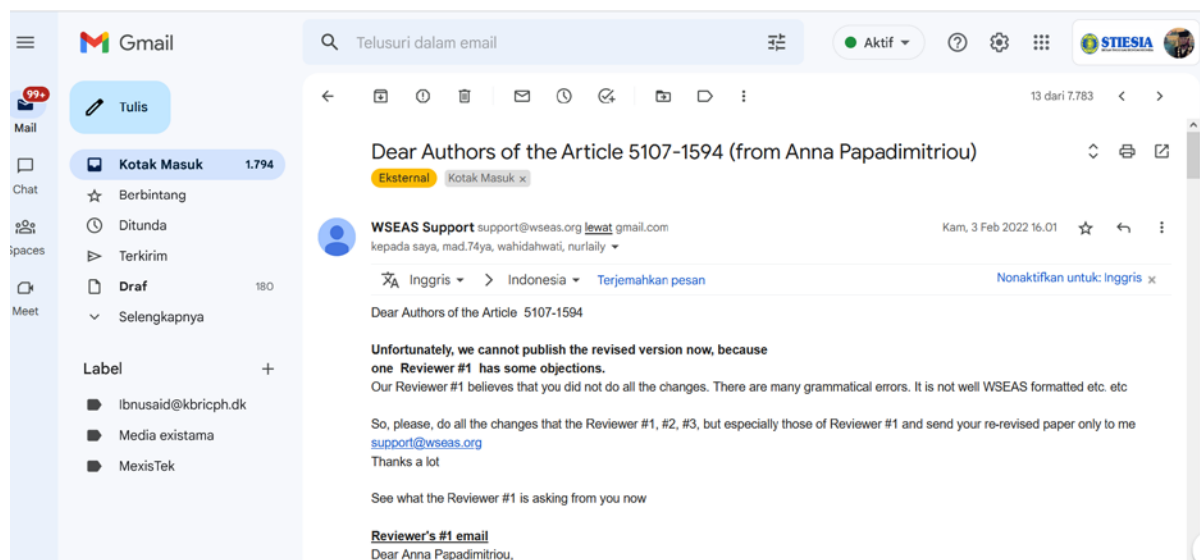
Gmail

Telusuri dalam email

Aktif

STIESIA

99+
Mail

Chat

Spaces

Meet

Tulis

Kotak Masuk 1.794
Berbintang
Ditunda
Terkirim
Draf 180
Selengkapnya

Label +
Ibnusaid@kbricph.dk
Media existama
MexisTek

13 dari 7.783

Dear Authors of the Article 5107-1594 (from Anna Papadimitriou)

Eksternal Kotak Masuk ×

WSEAS Support support@wseas.org lewat gmail.com
kepada saya, mad.74ya, wahidahwati, nurlaily

Kam, 3 Feb 2022 16.01

Inggris > Indonesia Terjemahkan pesan

Nonaktifkan untuk: Inggris ×

Dear Authors of the Article 5107-1594

**Unfortunately, we cannot publish the revised version now, because one Reviewer #1 has some objections.**
Our Reviewer #1 believes that you did not do all the changes. There are many grammatical errors. It is not well WSEAS formatted etc. etc

So, please, do all the changes that the Reviewer #1, #2, #3, but especially those of Reviewer #1 and send your re-revised paper only to me support@wseas.org
Thanks a lot

See what the Reviewer #1 is asking from you now

**Reviewer's #1 email**
Dear Anna Papadimitriou,